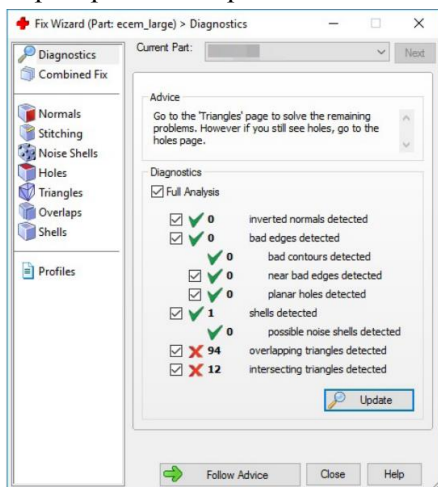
Fix Wizard (Part: ecem_large) > Diagnostics

Diagnostics
Combined Fix

Normals
Stitching
Noise Shells
Holes
Triangles
Overlaps
Shells

Profiles

Current Part: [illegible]
Next

Advice
Go to the 'Triangles' page to solve the remaining problems. However if you still see holes, go to the holes page.

Diagnostics
Full Analysis

| | |
|---|---|
| 0 | inverted normals detected |
| 0 | bad edges detected |
| 0 | bad contours detected |
| 0 | near bad edges detected |
| 0 | planar holes detected |
| 1 | shells detected |
| 0 | possible noise shells detected |
| 94 | overlapping triangles detected |
| 12 | intersecting triangles detected |

Update

Follow Advice
Close
Help